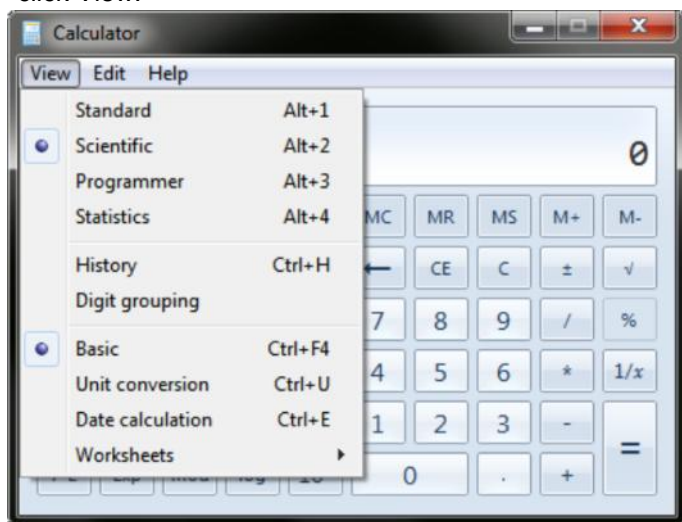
Click View.

Calculator

View Edit Help

Standard Alt+1
Scientific Alt+2
Programmer Alt+3
Statistics Alt+4
History Ctrl+H
Digit grouping
Basic Ctrl+F4
Unit conversion Ctrl+U
Date calculation Ctrl+E
Worksheets

0

MC MR MS M+ M-
← CE C ± √
7 8 9 / %
4 5 6 * $1/x$
1 2 3 -
0 . +
=